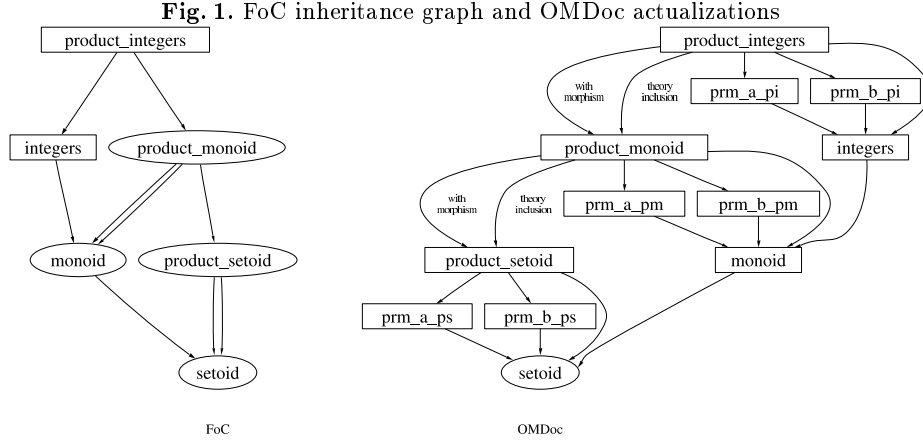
**Fig. 1.** FoC inheritance graph and OMDoc actualizations

product_integers

integers

product_monoid

monoid

product_setoid

setoid

FoC

product_integers

with morphism

theory inclusion

prm_a_pi

prm_b_pi

product_monoid

integers

with morphism

theory inclusion

prm_a_pm

prm_b_pm

product_setoid

monoid

prm_a_ps

prm_b_ps

setoid

OMDoc